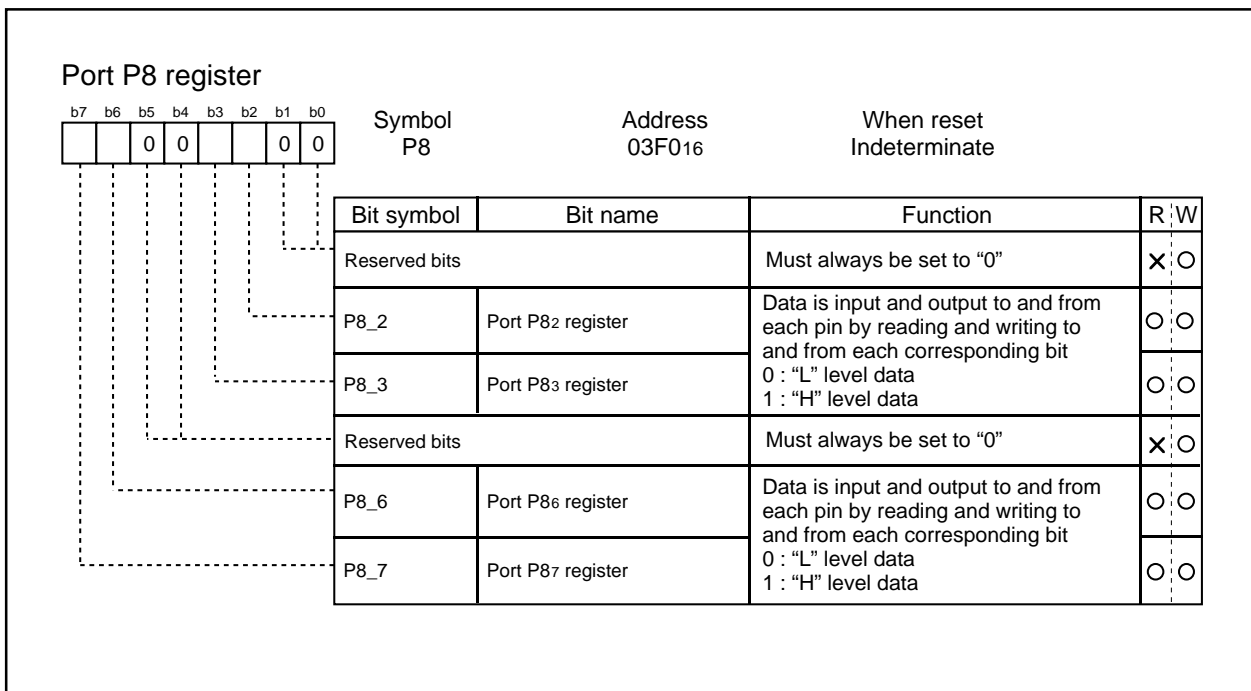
Port P8 register

| b7 | b6 | b5 | b4 | b3 | b2 | b1 | b0 |
|---|---|---|---|---|---|---|---|
| | | 0 | 0 | | | 0 | 0 |

Symbol
P8

Address
$03F0_{16}$

When reset
Indeterminate

| Bit symbol | Bit name | Function | R | W |
|---|---|---|---|---|
| Reserved bits | | Must always be set to “0” | × | ○ |
| P8_2 | Port $P8_2$ register | Data is input and output to and from each pin by reading and writing to and from each corresponding bit 0 : “L” level data 1 : “H” level data | ○ | ○ |
| P8_3 | Port $P8_3$ register | | ○ | ○ |
| Reserved bits | | Must always be set to “0” | × | ○ |
| P8_6 | Port $P8_6$ register | Data is input and output to and from each pin by reading and writing to and from each corresponding bit 0 : “L” level data 1 : “H” level data | ○ | ○ |
| P8_7 | Port $P8_7$ register | | ○ | ○ |